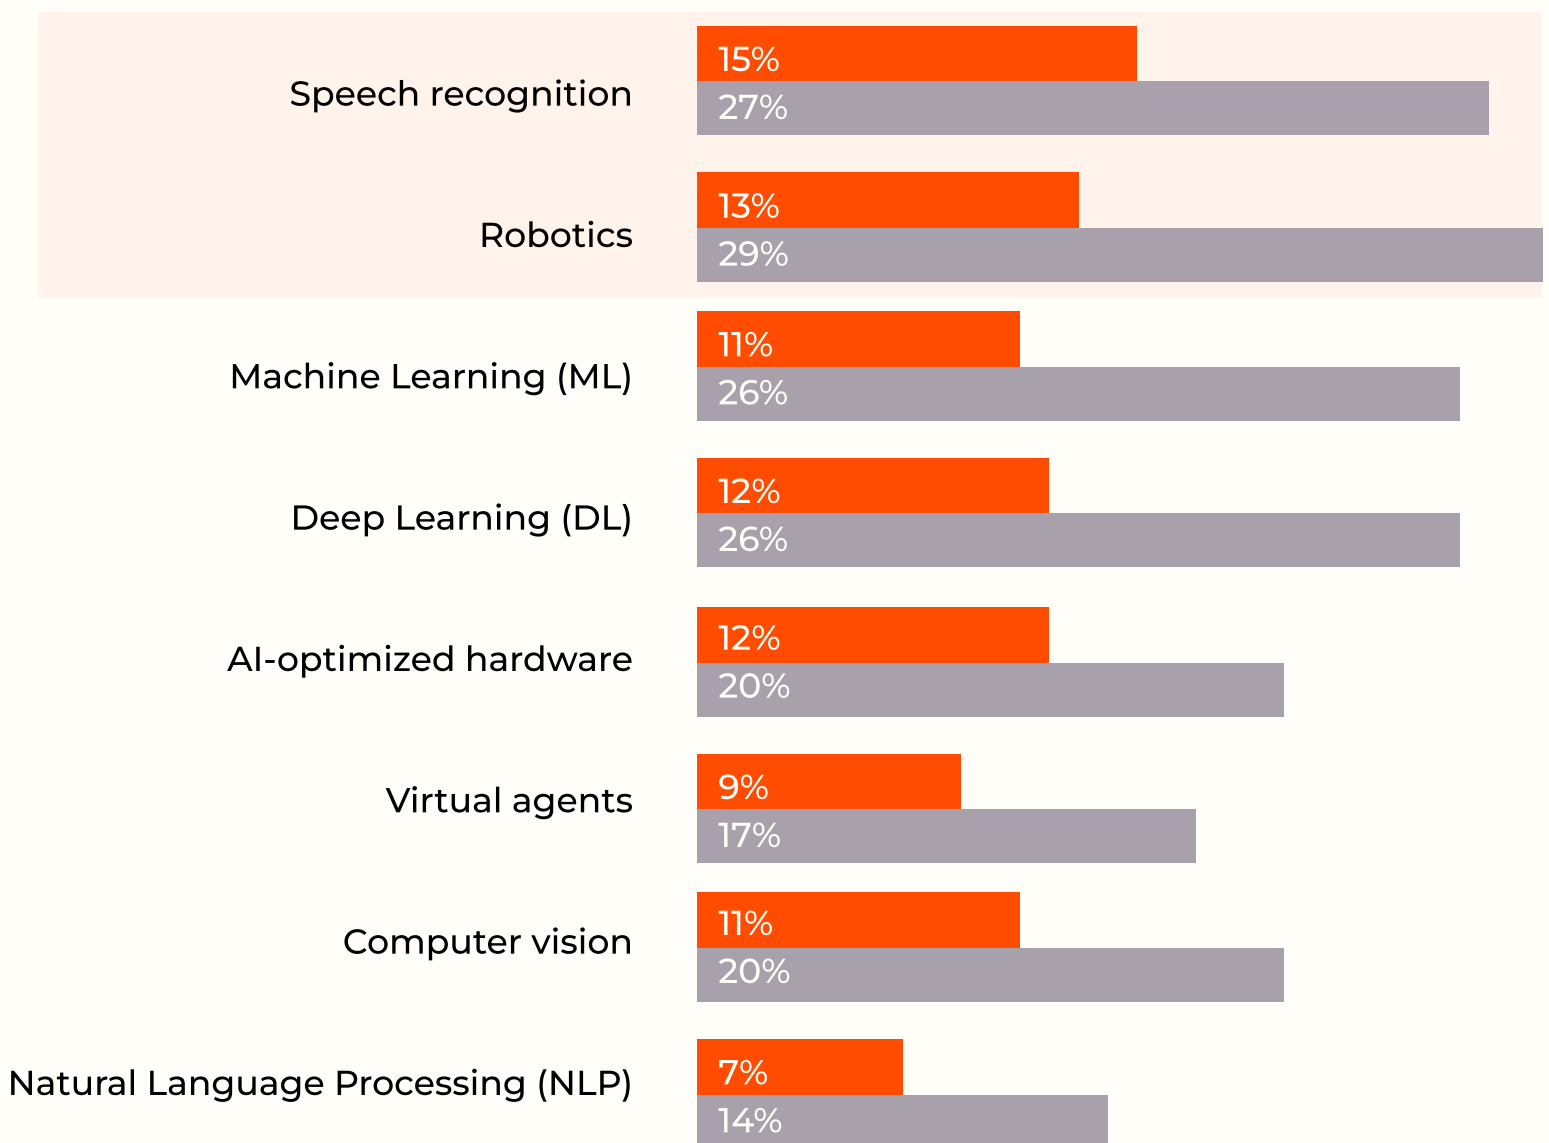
| | | |
|---|---|---|
| Speech recognition | 15% | 27% |
| Robotics | 13% | 29% |
| Machine Learning (ML) | 11% | 26% |
| Deep Learning (DL) | 12% | 26% |
| AI-optimized hardware | 12% | 20% |
| Virtual agents | 9% | 17% |
| Computer vision | 11% | 20% |
| Natural Language Processing (NLP) | 7% | 14% |